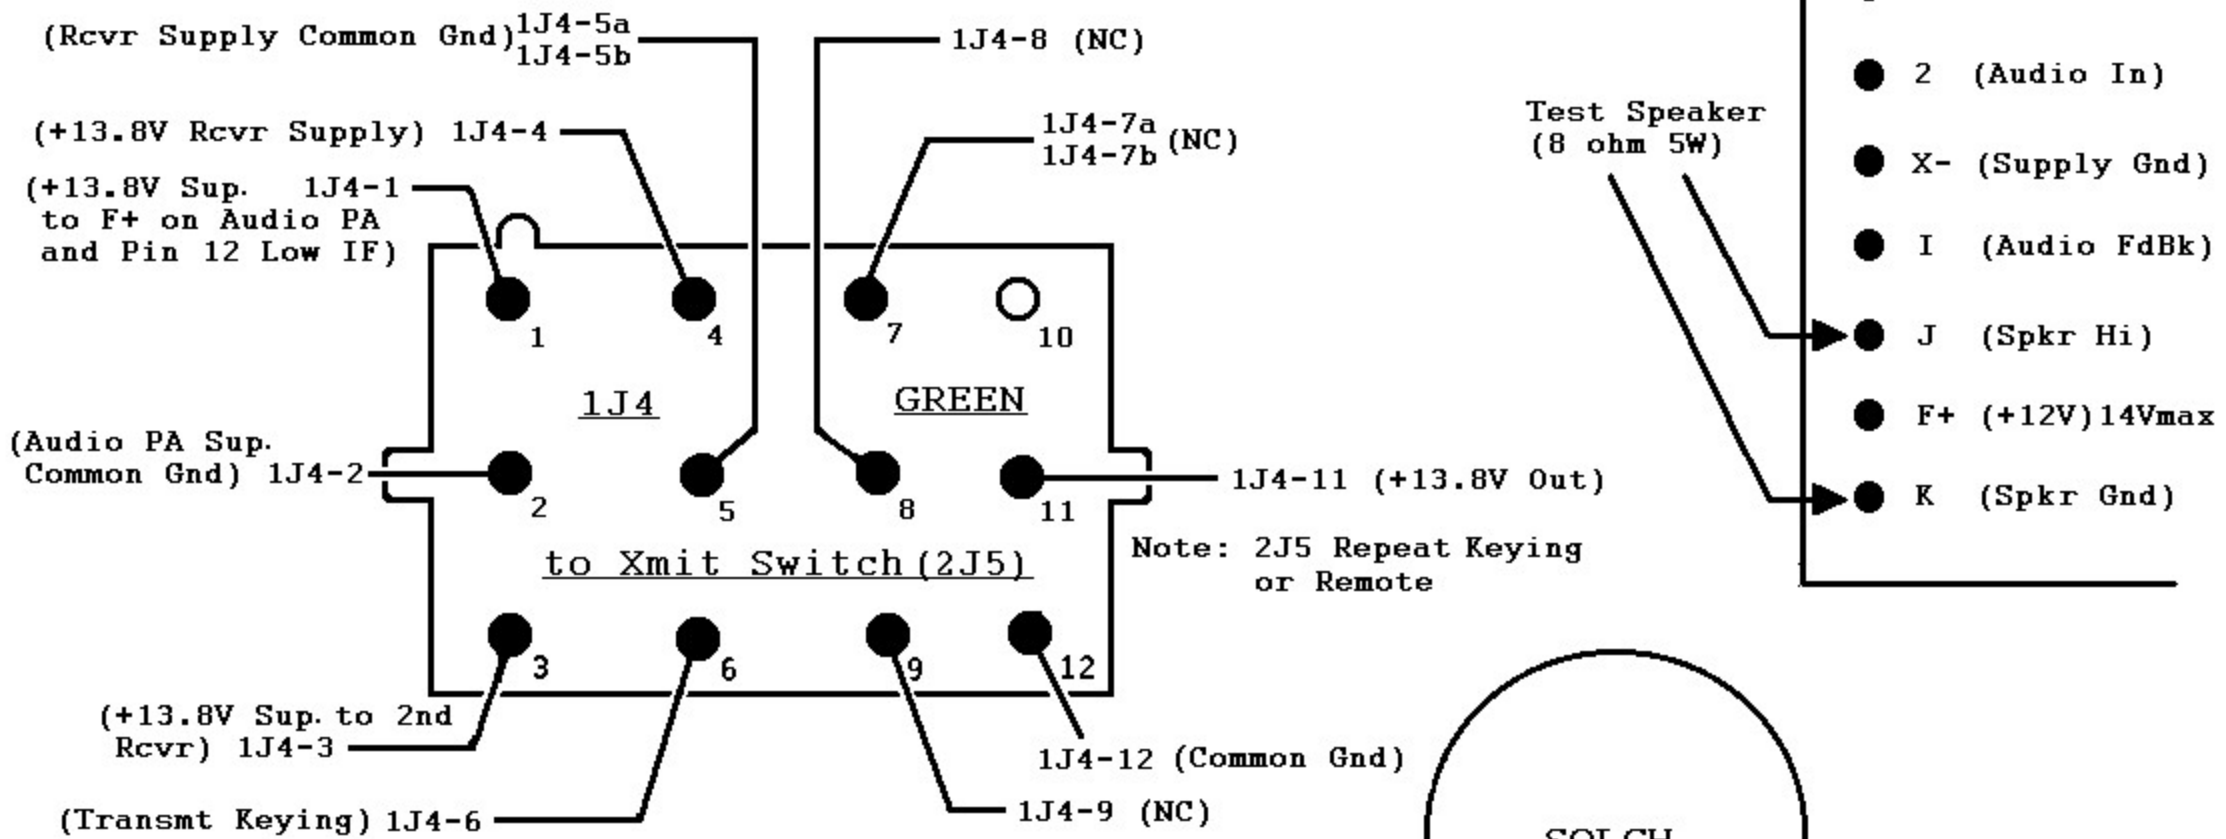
(Rcvr Supply Common Gnd) 1J4-5a
1J4-5b

1J4-8 (NC)

(+13.8V Rcvr Supply) 1J4-4

1J4-7a
1J4-7b (NC)

(+13.8V Sup. 1J4-1
to F+ on Audio PA
and Pin 12 Low IF)

1
4
7
10

1J4

GREEN

(Audio PA Sup.
Common Gnd) 1J4-2

2
5
8
11

1J4-11 (+13.8V Out)

to Xmit Switch (2J5)

Note: 2J5 Repeat Keying
or Remote

3
6
9
12

(+13.8V Sup. to 2nd
Rcvr) 1J4-3

1J4-12 (Common Gnd)

(Transmt Keying) 1J4-6

1J4-9 (NC)

Test Speaker
(8 ohm 5W)

2 (Audio In)

X- (Supply Gnd)

I (Audio FdBk)

J (Spkr Hi)

F+ (+12V) 14Vmax

K (Spkr Gnd)

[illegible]